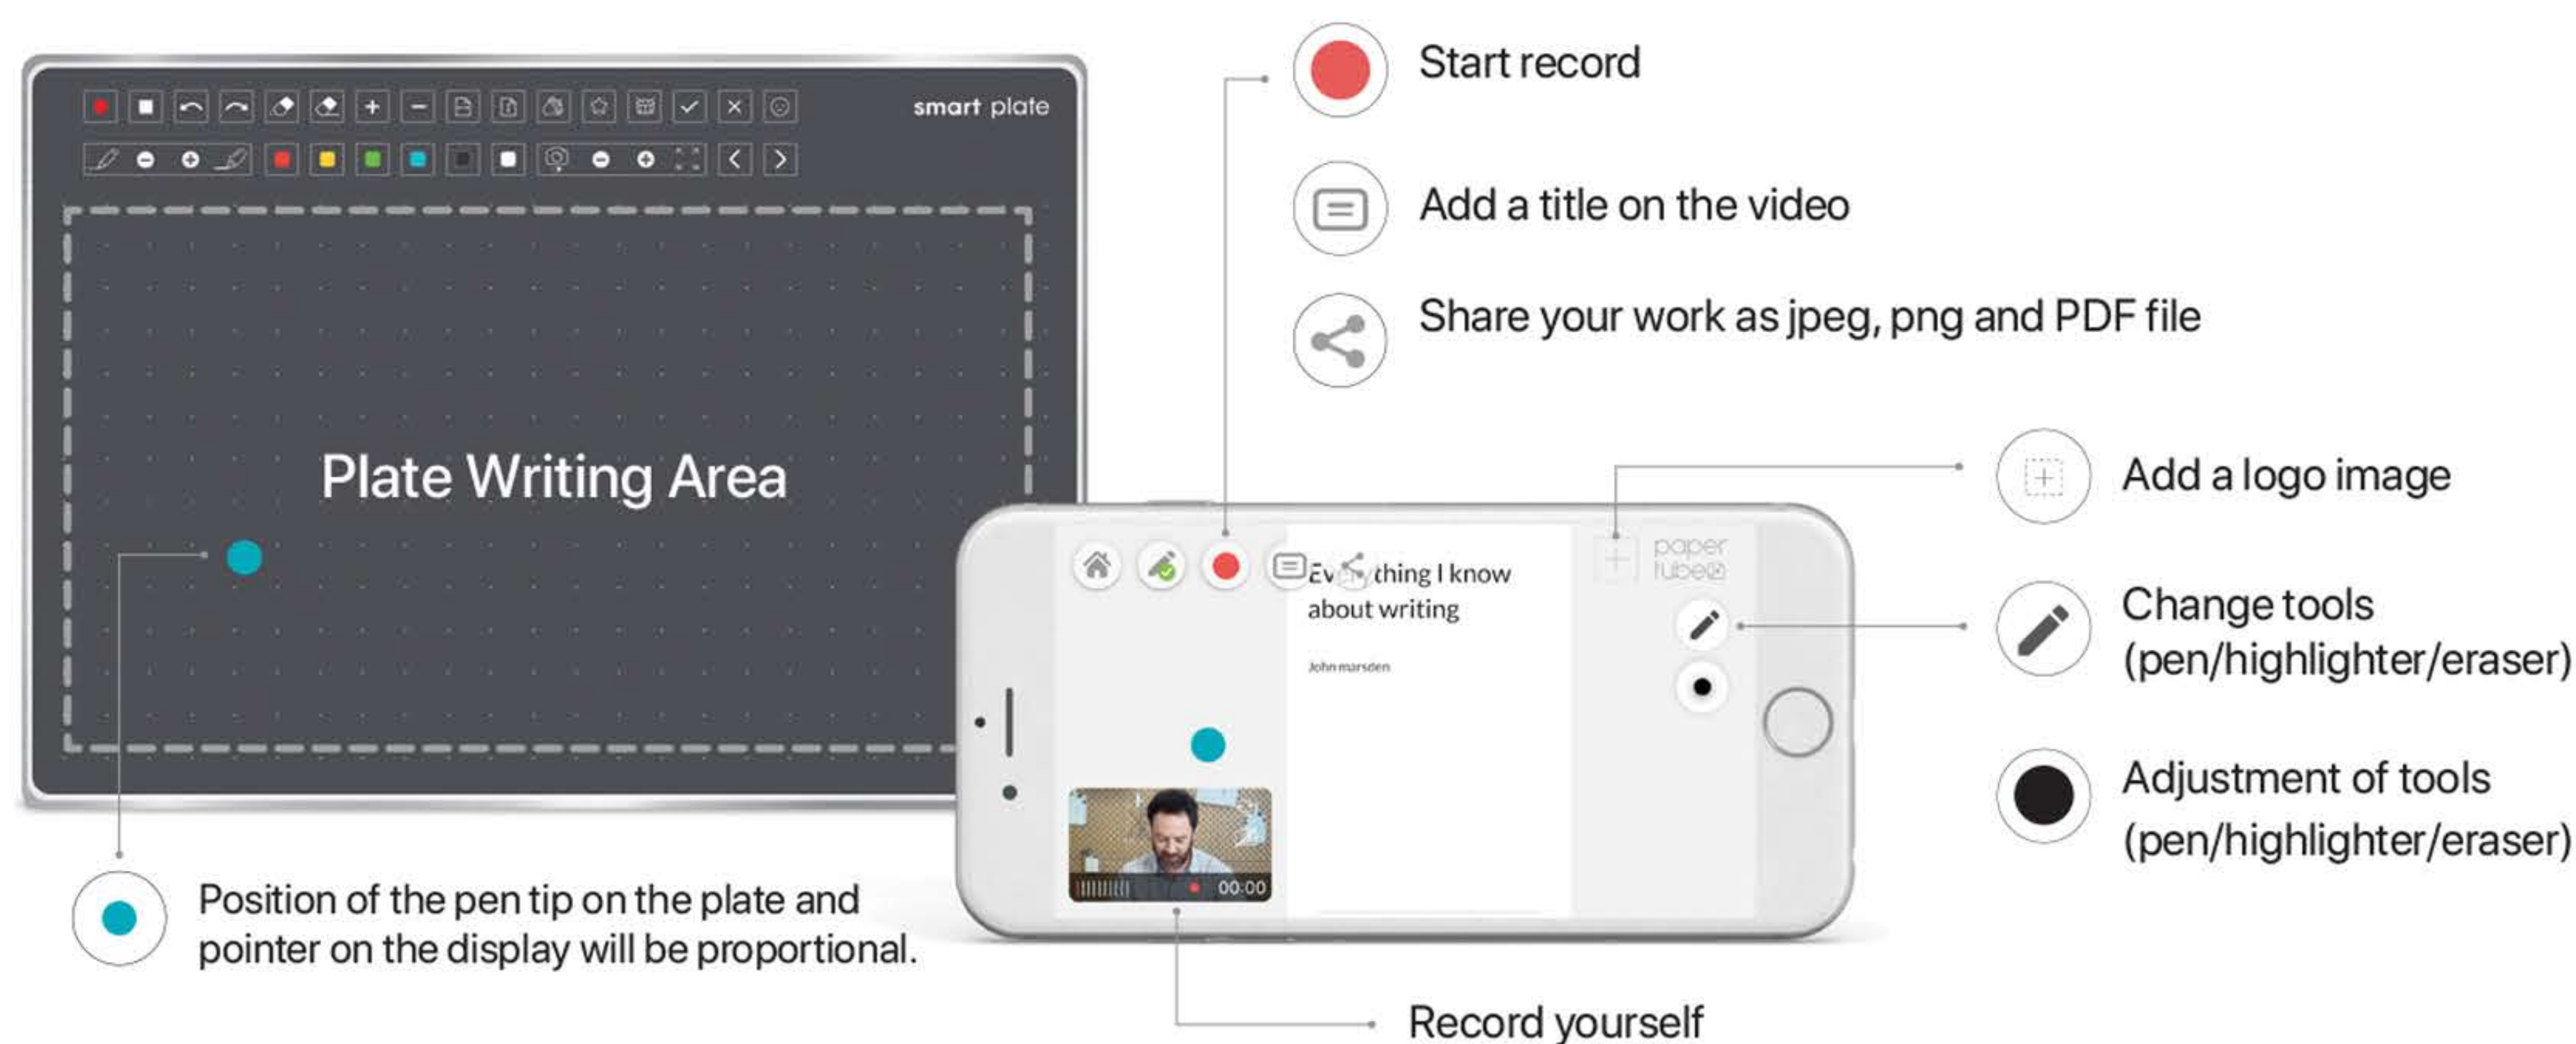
smart plate

Plate Writing Area

Start record

Add a title on the video

Share your work as jpeg, png and PDF file

Add a logo image

Change tools (pen/highlighter/eraser)

Adjustment of tools (pen/highlighter/eraser)

Ev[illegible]thing I know about writing

John marsden

paper tube

00:00

Position of the pen tip on the plate and pointer on the display will be proportional.

Record yourself